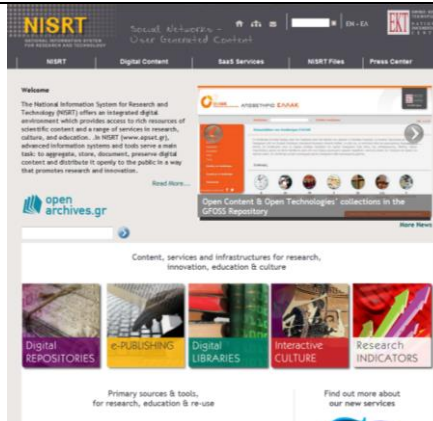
NISRT
NATIONAL INFORMATION SYSTEM FOR RESEARCH AND TECHNOLOGY

Social Networks - User Generated Content

EN - EΛ

EKT

NISRT | Digital Content | SaaS Services | NISRT Files | Press Center

Welcome

The National Information System for Research and Technology (NISRT) offers an integrated digital environment which provides access to rich resources of scientific content and a range of services in research, culture, and education... In NISRT (www.epset.gr), advanced information systems and tools serve a main task: to aggregate, store, document, preserve digital content and distribute it openly to the public in a way that promotes research and innovation.

Read More...

open archives.gr

Open Content & Open Technologies' collections in the GFOSS Repository

More News

Content, services and infrastructures for research, innovation, education & culture

Digital REPOSITORIES | e-PUBLISHING | Digital LIBRARIES | Interactive CULTURE | Research INDICATORS

Primary sources & tools, for research, education & re-use

Find out more about our new services